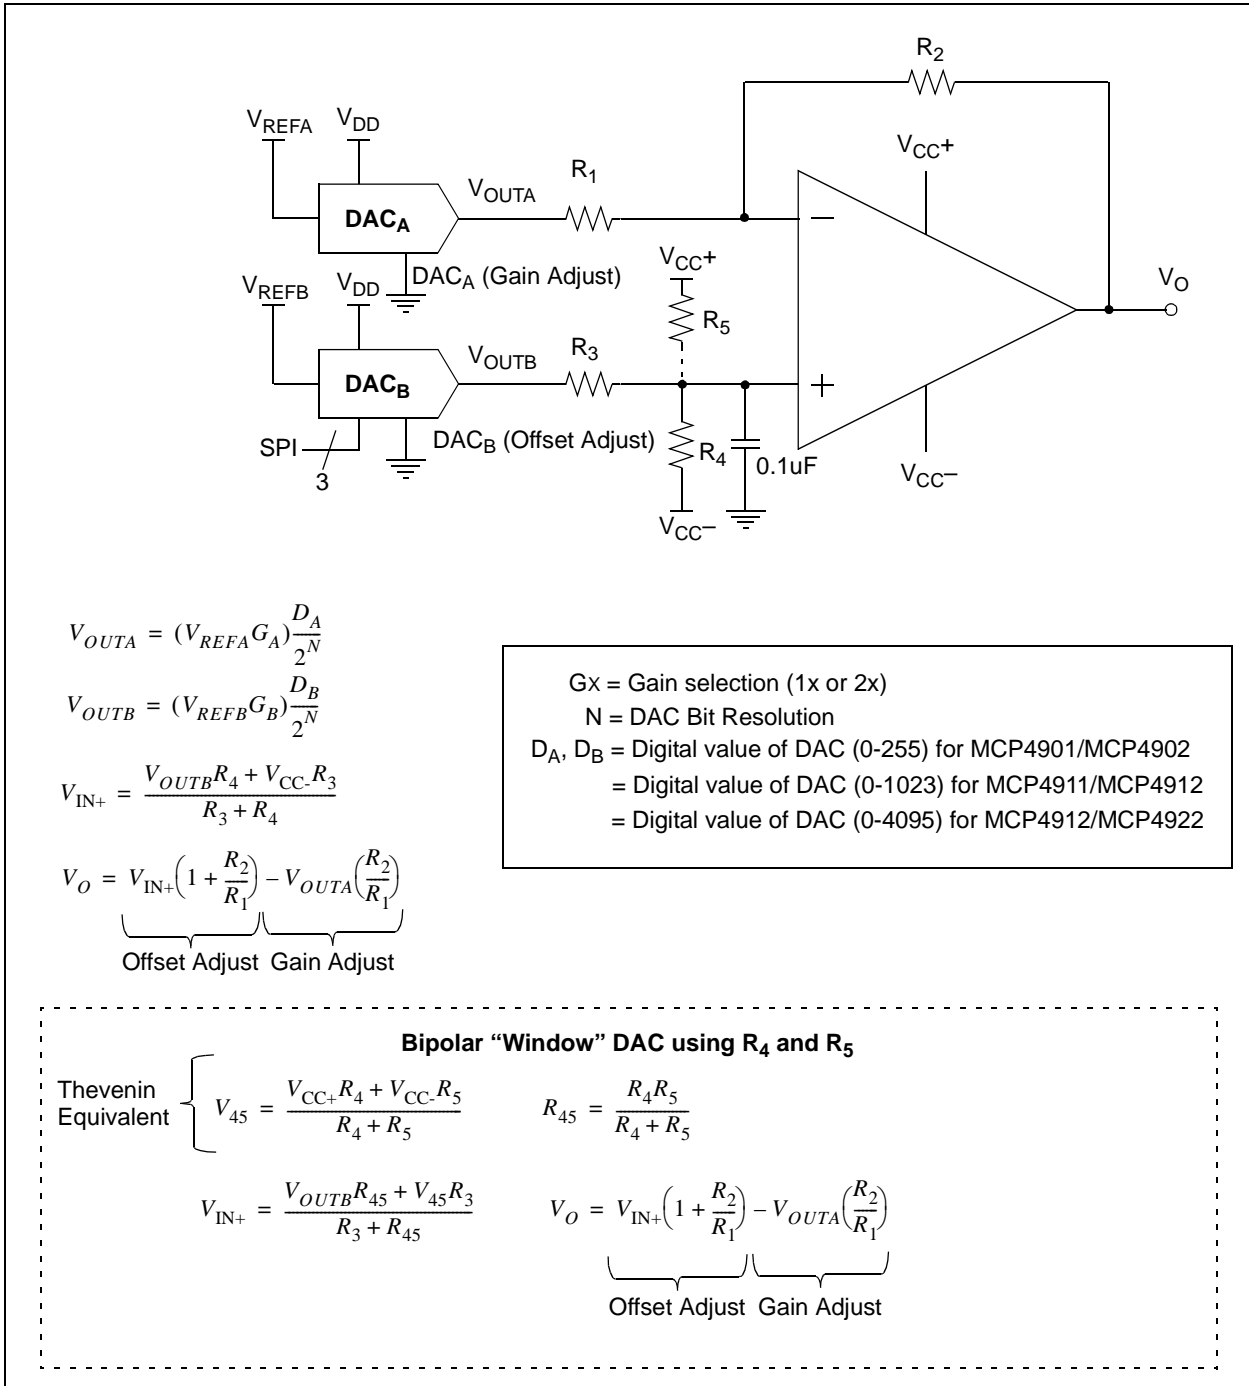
$R_2$

$V_{REFA}$ $V_{DD}$

$V_{CC}+$

$V_{OUTA}$ $R_1$

$DAC_A$

−

$V_{CC}+$

$DAC_A$ (Gain Adjust)

$V_O$

$V_{REFB}$ $V_{DD}$

$R_5$

$V_{OUTB}$ $R_3$

$DAC_B$

+

SPI

3

$DAC_B$ (Offset Adjust)

$R_4$

0.1uF

$V_{CC}-$

$V_{CC}-$

$V_{OUTA} = (V_{REFA}G_A)\frac{D_A}{2^N}$

$V_{OUTB} = (V_{REFB}G_B)\frac{D_B}{2^N}$

$V_{IN+} = \frac{V_{OUTB}R_4 + V_{CC-}R_3}{R_3 + R_4}$

$V_O = V_{IN+}\left(1 + \frac{R_2}{R_1}\right) - V_{OUTA}\left(\frac{R_2}{R_1}\right)$

Offset Adjust Gain Adjust

GX = Gain selection (1x or 2x)
N = DAC Bit Resolution
$D_A$, $D_B$ = Digital value of DAC (0-255) for MCP4901/MCP4902
= Digital value of DAC (0-1023) for MCP4911/MCP4912
= Digital value of DAC (0-4095) for MCP4912/MCP4922

**Bipolar "Window" DAC using $R_4$ and $R_5$**

Thevenin Equivalent

$V_{45} = \frac{V_{CC+}R_4 + V_{CC-}R_5}{R_4 + R_5}$

$R_{45} = \frac{R_4R_5}{R_4 + R_5}$

$V_{IN+} = \frac{V_{OUTB}R_{45} + V_{45}R_3}{R_3 + R_{45}}$

$V_O = V_{IN+}\left(1 + \frac{R_2}{R_1}\right) - V_{OUTA}\left(\frac{R_2}{R_1}\right)$

Offset Adjust Gain Adjust